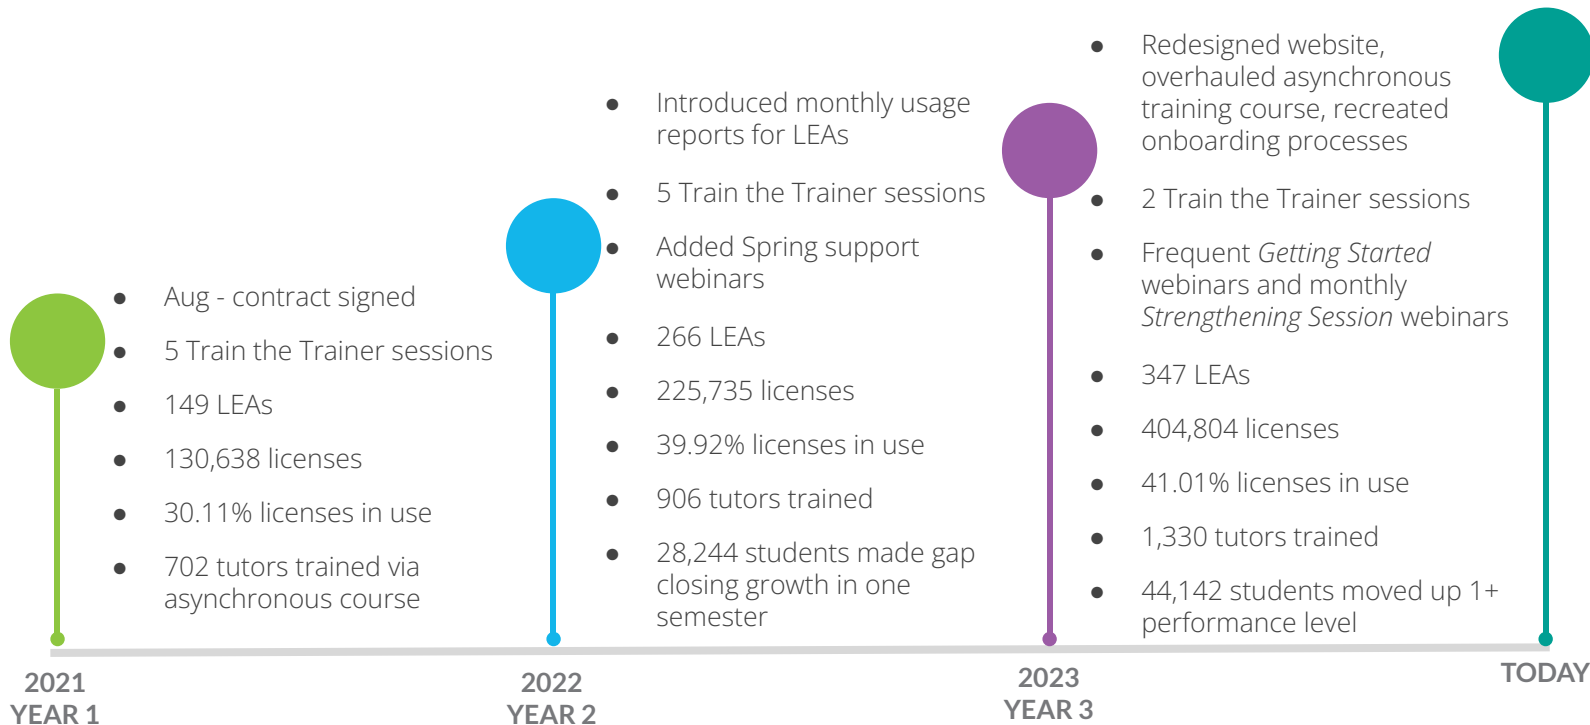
- Aug - contract signed
- 5 Train the Trainer sessions
- 149 LEAs
- 130,638 licenses
- 30.11% licenses in use
- 702 tutors trained via asynchronous course

- Introduced monthly usage reports for LEAs
- 5 Train the Trainer sessions
- Added Spring support webinars
- 266 LEAs
- 225,735 licenses
- 39.92% licenses in use
- 906 tutors trained
- 28,244 students made gap closing growth in one semester

- Redesigned website, overhauled asynchronous training course, recreated onboarding processes
- 2 Train the Trainer sessions
- Frequent *Getting Started* webinars and monthly *Strengthening Session* webinars
- 347 LEAs
- 404,804 licenses
- 41.01% licenses in use
- 1,330 tutors trained
- 44,142 students moved up 1+ performance level

2021
YEAR 1

2022
YEAR 2

2023
YEAR 3

TODAY